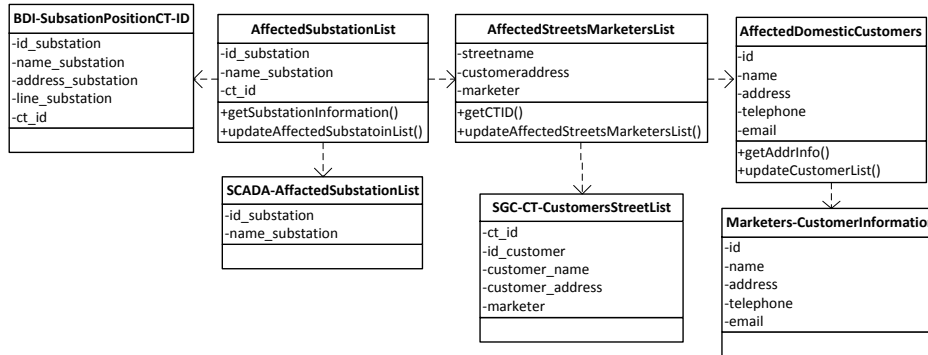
BDI-SubsationPositionCT-ID
-id_substation
-name_substation
-address_substation
-line_substation
-ct_id

AffectedSubstationList
-id_substation
-name_substation
-ct_id
+getSubstationInformation()
+updateAffectedSubstatoinList()

SCADA-AffectedSubstationList
-id_substation
-name_substation

AffectedStreetsMarketersList
-streetname
-customeraddress
-marketer
+getCTID()
+updateAffectedStreetsMarketersList()

SGC-CT-CustomersStreetList
-ct_id
-id_customer
-customer_name
-customer_address
-marketer

AffectedDomesticCustomers
-id
-name
-address
-telephone
-email
+getAddrInfo()
+updateCustomerList()

Marketers-CustomerInformatio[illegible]
-id
-name
-address
-telephone
-email